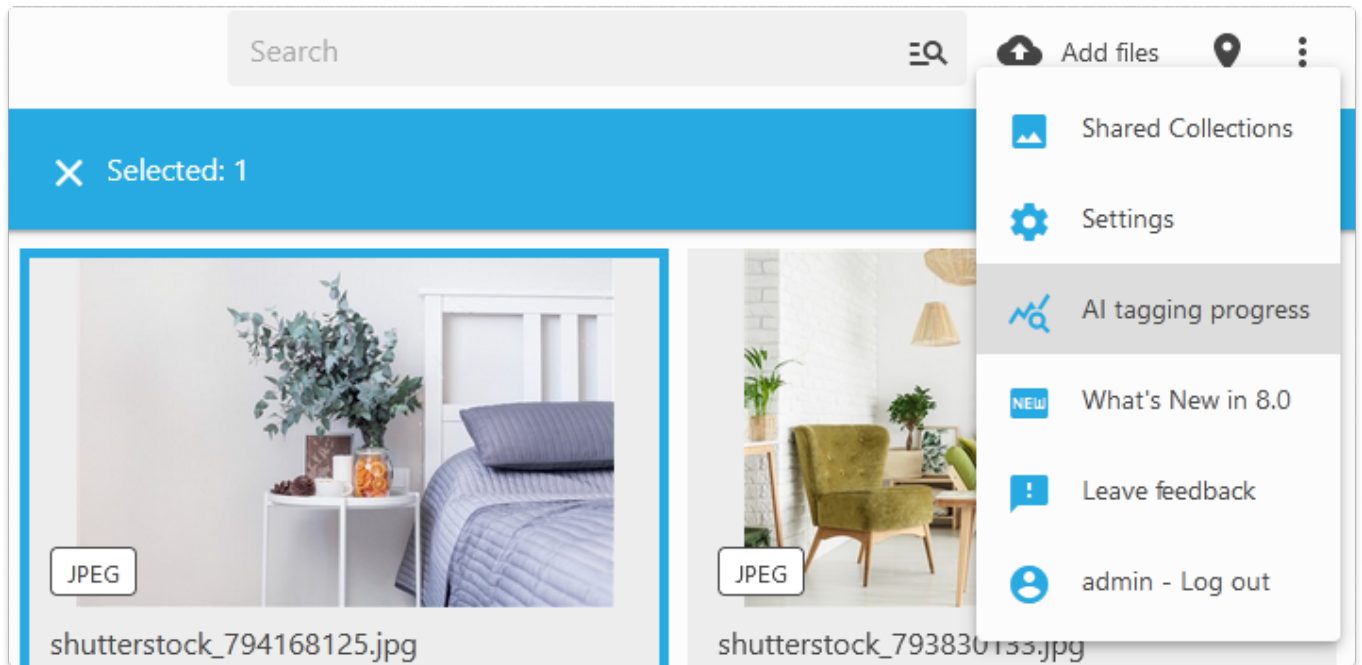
Search

Add files

Selected: 1

Shared Collections

Settings

AI tagging progress

NEW What's New in 8.0

Leave feedback

admin - Log out

JPEG

shutterstock_794168125.jpg

JPEG

shutterstock_793830133.jpg